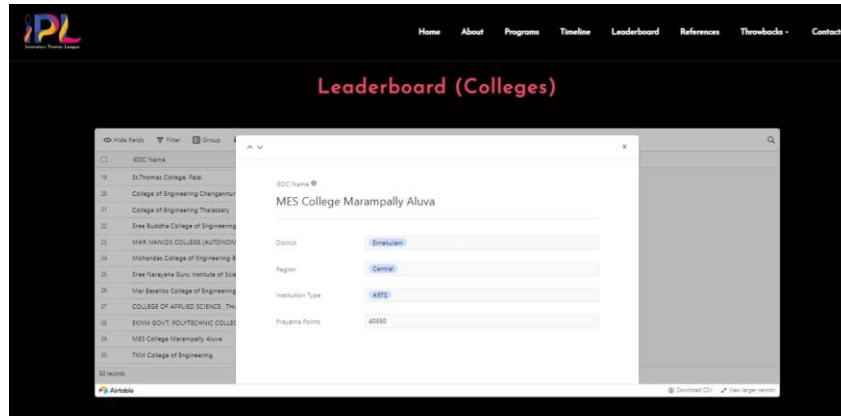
iPL
Innovators Premier League

Home About Programs Timeline Leaderboard References Throwbacks - Contact

Leaderboard (Colleges)

Hide fields Filter Group

IEDC Name

19 St.Thomas College, Palai
20 College of Engineering Chengannur
21 College of Engineering Thalassery
22 Sree Buddha College of Engineering
23 MAR IVANIOS COLLEGE (AUTONOM
24 Mohandas College of Engineering &
25 Sree Narayana Guru Institute of Scie
26 Mar Baselios College of Engineering
27 COLLEGE OF APPLIED SCIENCE, THA
28 EKNM GOVT. POLYTECHNIC COLLEC
29 MES College Marampally Aluva
30 TKM College of Engineering

82 records

Airtable

IEDC Name
MES College Marampally Aluva

District Ernakulam
Region Central
Institution Type ARTS
Prayatna Points 40550

Download CSV View larger version